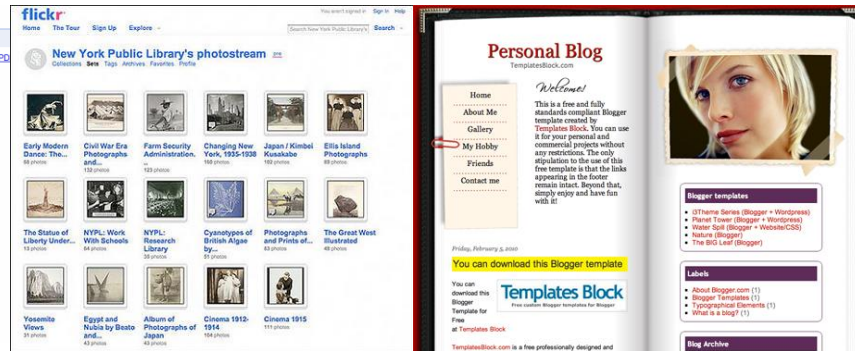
flickr
Home The Tour Sign Up Explore
You aren't signed in Sign In Help
Search New York Public Library's Search

New York Public Library's photostream
Collections Sets Tags Archives Favorites Profile

Early Modern Dance: The...
68 photos
Civil War Era Photographs and...
132 photos
Farm Security Administration...
129 photos
Changing New York, 1935-1938
169 photos
Japan / Kimbei Kusakabe
38 photos
Ellis Island Photographs
65 photos
The Statue of Liberty Under...
19 photos
NYPL: Work With Schools
54 photos
NYPL: Research Library
38 photos
Cyanotypes of British Algae by...
51 photos
Photographs and Prints of...
89 photos
The Great West Illustrated
36 photos
Yosemite Views
31 photos
Egypt and Nubia by Beato and...
43 photos
Album of Photographs of Hong Kong
23 photos
Cinema 1912-1914
36 photos
Cinema 1915
111 photos

Personal Blog
TemplatesBlock.com
Home
About Me
Gallery
My Hobby
Friends
Contact me
Welcome!
This is a free and fully standards compliant Blogger template created by Templates Block. You can use it for your personal and commercial projects without any restrictions. The only stipulation to the use of this free template is that the links appearing in the footer remain intact. Beyond that, simply enjoy and have fun with it!
Friday, February 5, 2010
You can download this Blogger template
You can download this Blogger Template for Free at Templates Block
Templates Block
Free custom Blogger Templates and Layouts
TemplatesBlock.com is a free professionally designed and
Blogger templates
i3Theme Series (Blogger + Wordpress)
Planet Tower (Blogger + Wordpress)
Water Spill (Blogger + Website/CSS)
Nature (Blogger)
The BIG Leaf (Blogger)
Labels
About Blogger.com (1)
Blogger Templates (1)
Typographical Elements (1)
What is a blog? (1)
Blog Archive